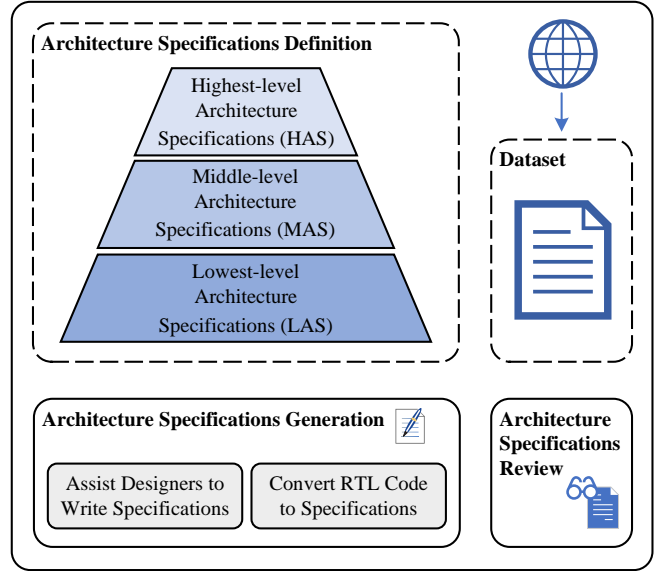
Architecture Specifications Definition

Highest-level Architecture Specifications (HAS)

Middle-level Architecture Specifications (MAS)

Lowest-level Architecture Specifications (LAS)

Dataset

Architecture Specifications Generation

Assist Designers to Write Specifications

Convert RTL Code to Specifications

Architecture Specifications Review